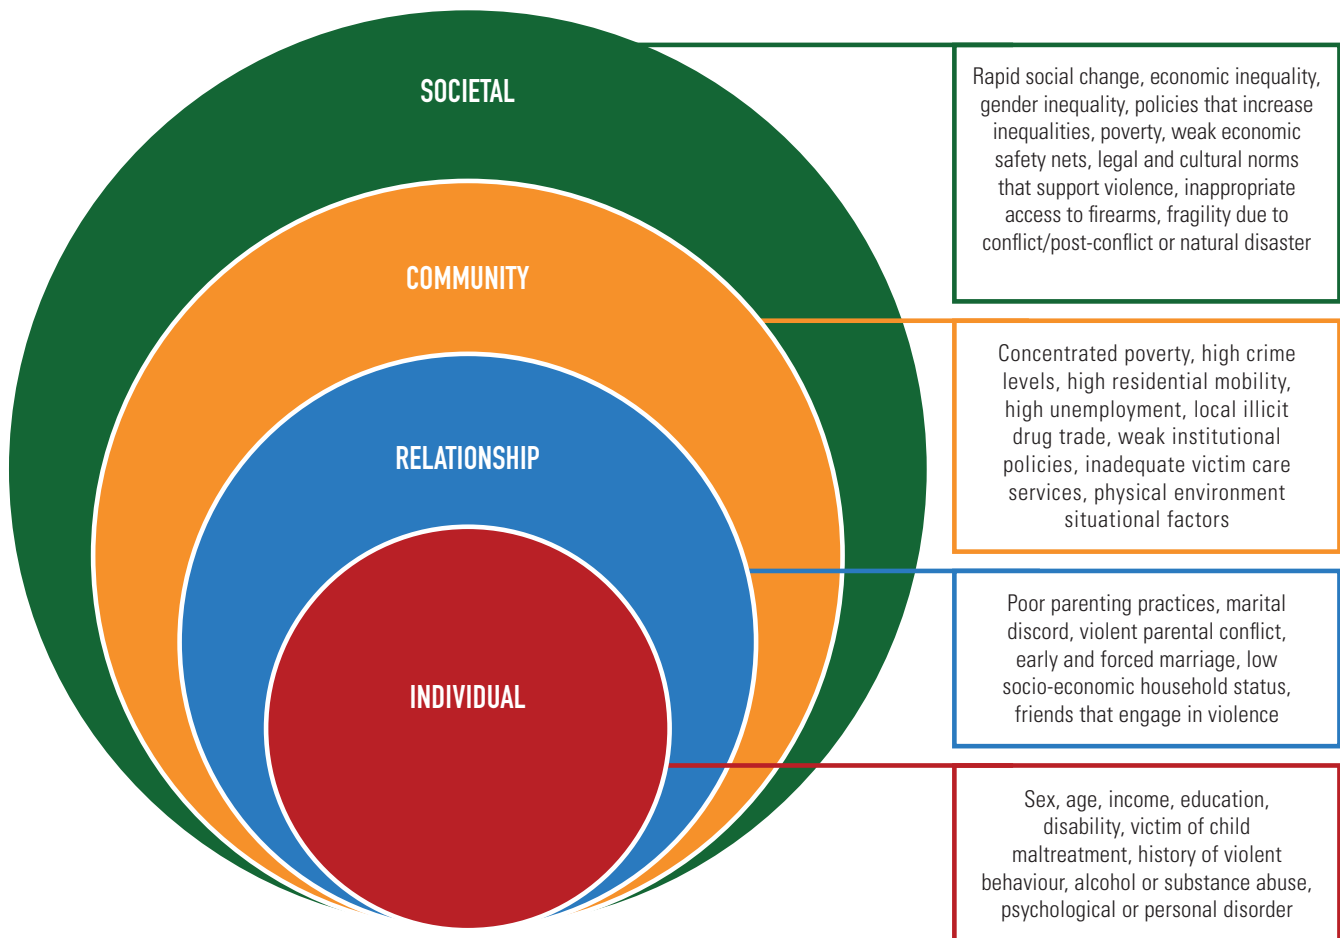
SOCIETAL

COMMUNITY

RELATIONSHIP

INDIVIDUAL

Rapid social change, economic inequality, gender inequality, policies that increase inequalities, poverty, weak economic safety nets, legal and cultural norms that support violence, inappropriate access to firearms, fragility due to conflict/post-conflict or natural disaster

Concentrated poverty, high crime levels, high residential mobility, high unemployment, local illicit drug trade, weak institutional policies, inadequate victim care services, physical environment situational factors

Poor parenting practices, marital discord, violent parental conflict, early and forced marriage, low socio-economic household status, friends that engage in violence

Sex, age, income, education, disability, victim of child maltreatment, history of violent behaviour, alcohol or substance abuse, psychological or personal disorder